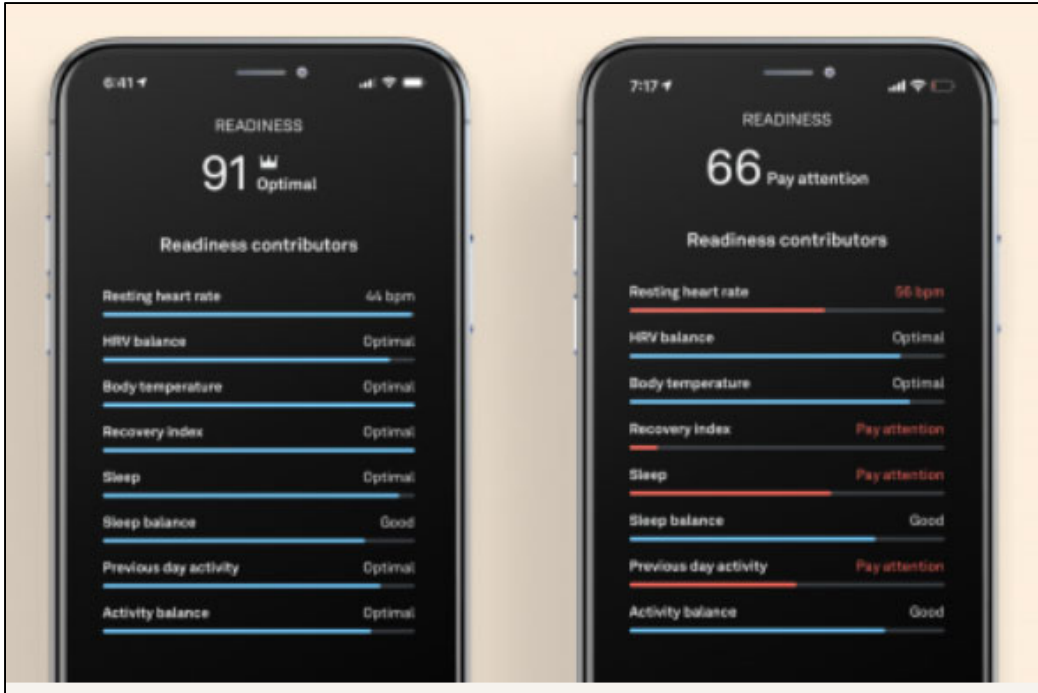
6:41

READINESS

91 Optimal

Readiness contributors

Resting heart rate 44 bpm

HRV balance Optimal

Body temperature Optimal

Recovery index Optimal

Sleep Optimal

Sleep balance Good

Previous day activity Optimal

Activity balance Optimal

7:17

READINESS

66 Pay attention

Readiness contributors

Resting heart rate 56 bpm

HRV balance Optimal

Body temperature Optimal

Recovery index Pay attention

Sleep Pay attention

Sleep balance Good

Previous day activity Pay attention

Activity balance Good